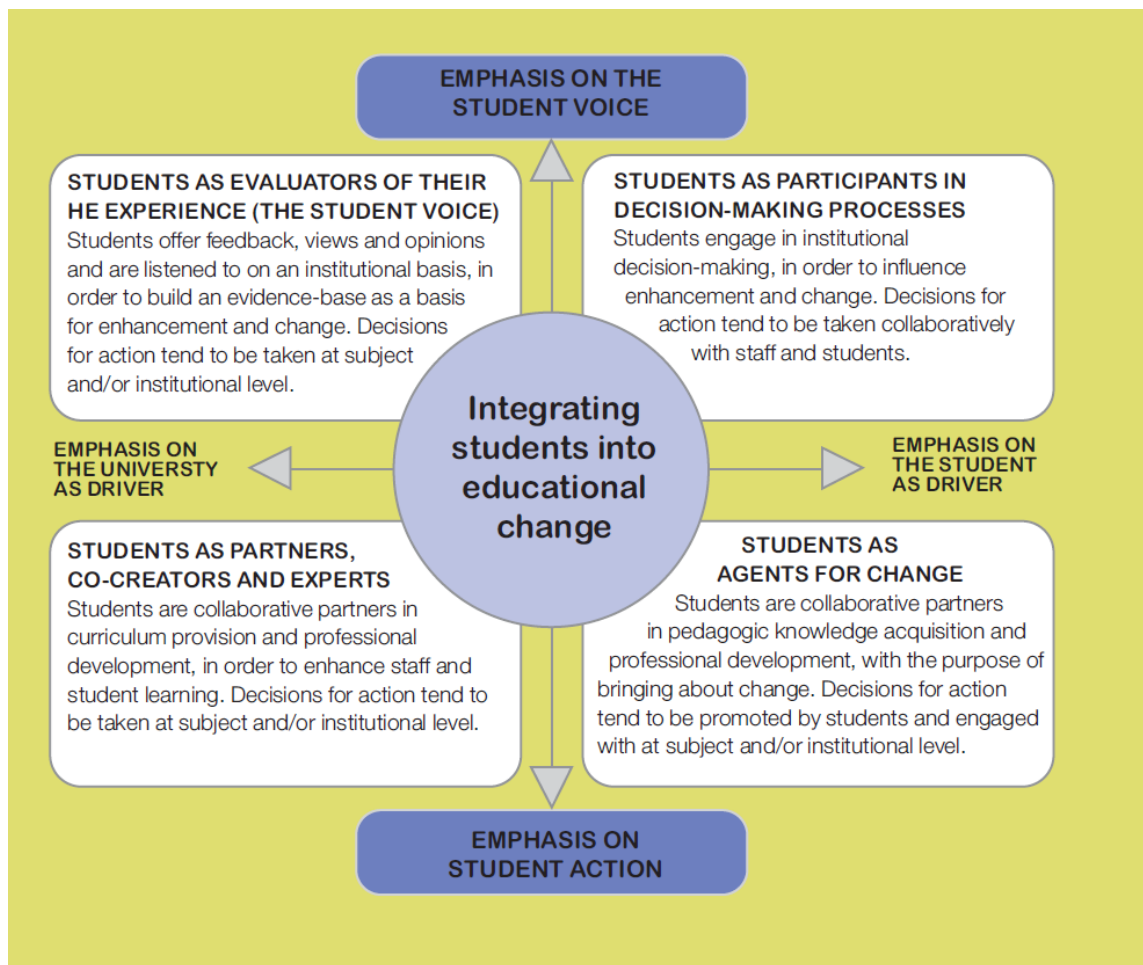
EMPHASIS ON THE STUDENT VOICE

STUDENTS AS EVALUATORS OF THEIR HE EXPERIENCE (THE STUDENT VOICE)
Students offer feedback, views and opinions and are listened to on an institutional basis, in order to build an evidence-base as a basis for enhancement and change. Decisions for action tend to be taken at subject and/or institutional level.

STUDENTS AS PARTICIPANTS IN DECISION-MAKING PROCESSES
Students engage in institutional decision-making, in order to influence enhancement and change. Decisions for action tend to be taken collaboratively with staff and students.

Integrating students into educational change

EMPHASIS ON THE UNIVERSTY AS DRIVER

EMPHASIS ON THE STUDENT AS DRIVER

STUDENTS AS PARTNERS, CO-CREATORS AND EXPERTS
Students are collaborative partners in curriculum provision and professional development, in order to enhance staff and student learning. Decisions for action tend to be taken at subject and/or institutional level.

STUDENTS AS AGENTS FOR CHANGE
Students are collaborative partners in pedagogic knowledge acquisition and professional development, with the purpose of bringing about change. Decisions for action tend to be promoted by students and engaged with at subject and/or institutional level.

EMPHASIS ON STUDENT ACTION